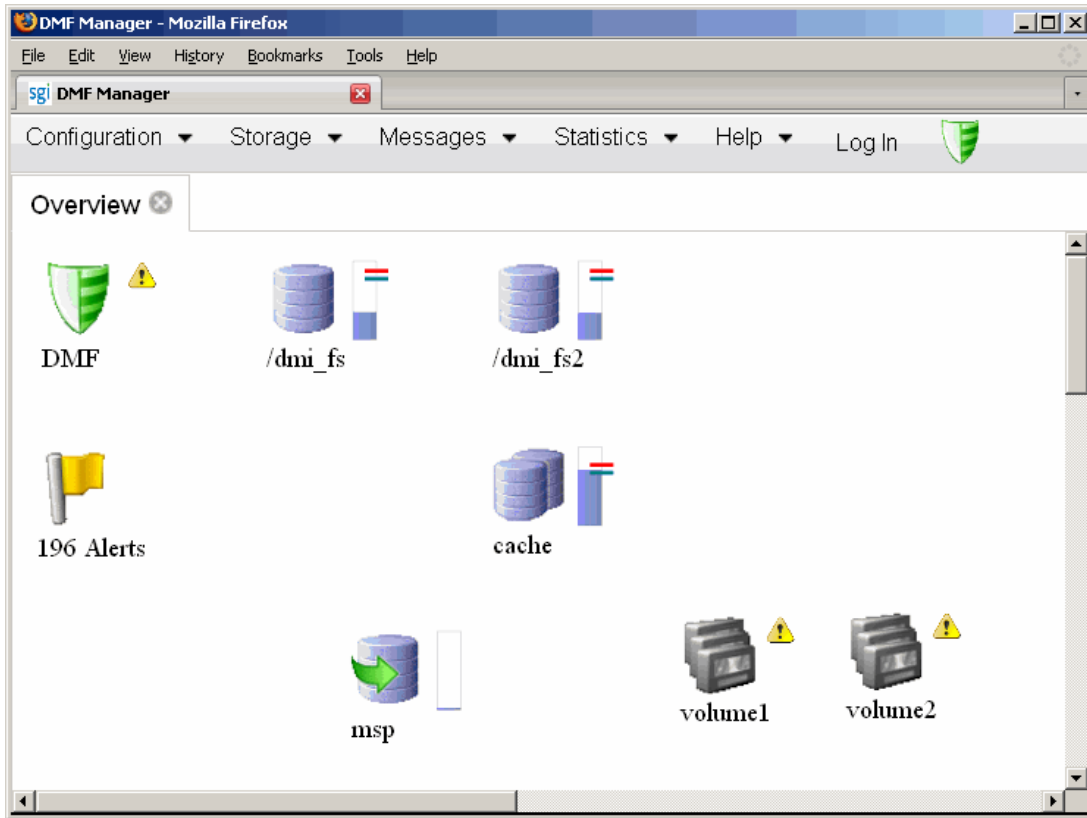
DMF Manager - Mozilla Firefox

File Edit View History Bookmarks Tools Help

sgi DMF Manager

Configuration Storage Messages Statistics Help Log In

Overview

DMF

/dmi_fs

/dmi_fs2

196 Alerts

cache

msp

volume1

volume2